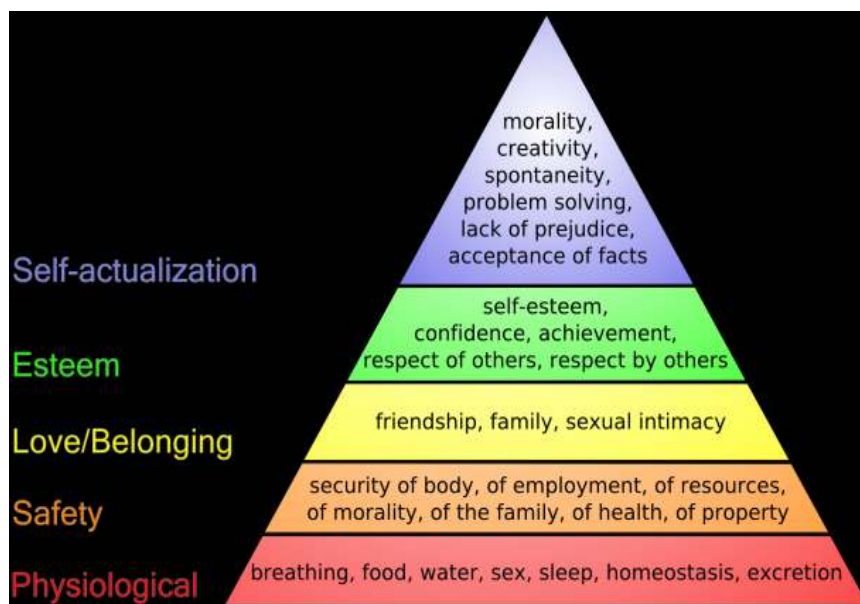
morality, creativity, spontaneity, problem solving, lack of prejudice, acceptance of facts

Self-actualization

self-esteem, confidence, achievement, respect of others, respect by others

Esteem

friendship, family, sexual intimacy

Love/Belonging

security of body, of employment, of resources, of morality, of the family, of health, of property

Safety

breathing, food, water, sex, sleep, homeostasis, excretion

Physiological